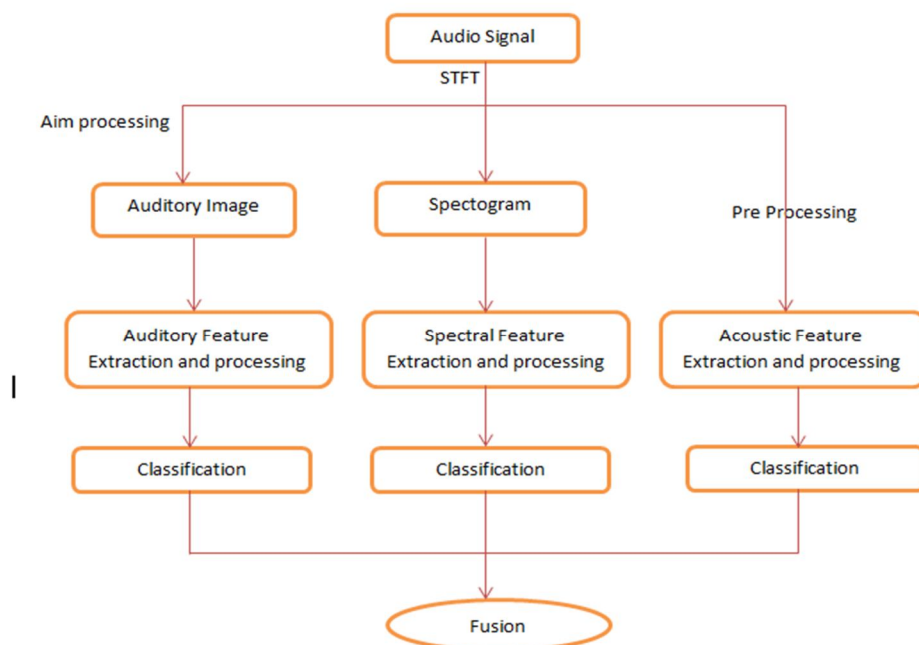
Audio Signal

STFT

Aim processing

Auditory Image

Spectogram

Pre Processing

Auditory Feature Extraction and processing

Spectral Feature Extraction and processing

Acoustic Feature Extraction and processing

Classification

Classification

Classification

Fusion